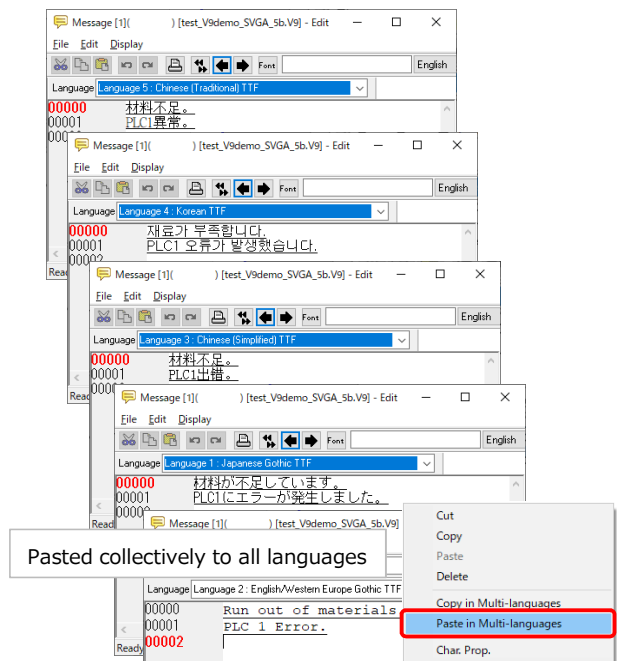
Message [1]( ) [test_V9demo_SVGA_5b.V9] - Edit
File Edit Display
Font English
Language Language 5 : Chinese (Traditional) TTF
00000 材料不足。
00001 PLC1異常。

Message [1]( ) [test_V9demo_SVGA_5b.V9] - Edit
File Edit Display
Font English
Language Language 4 : Korean TTF
00000 재료가 부족합니다.
00001 PLC1 오류가 발생했습니다.
Read

Message [1]( ) [test_V9demo_SVGA_5b.V9] - Edit
File Edit Display
Font English
Language Language 3 : Chinese (Simplified) TTF
00000 材料不足。
00001 PLC1出错。
Read

Message [1]( ) [test_V9demo_SVGA_5b.V9] - Edit
File Edit Display
Font English
Language Language 1 : Japanese Gothic TTF
00000 材料が不足しています。
00001 PLC1にエラーが発生しました。
Read

Message [1]( ) [test_V9demo_SVGA_5b.V9] - Edit
Language Language 2 : English/Western Europe Gothic TTF
00000 Run out of materials
00001 PLC 1 Error.
00002
Ready

Pasted collectively to all languages

Cut
Copy
Paste
Delete
Copy in Multi-languages
Paste in Multi-languages
Char. Prop.